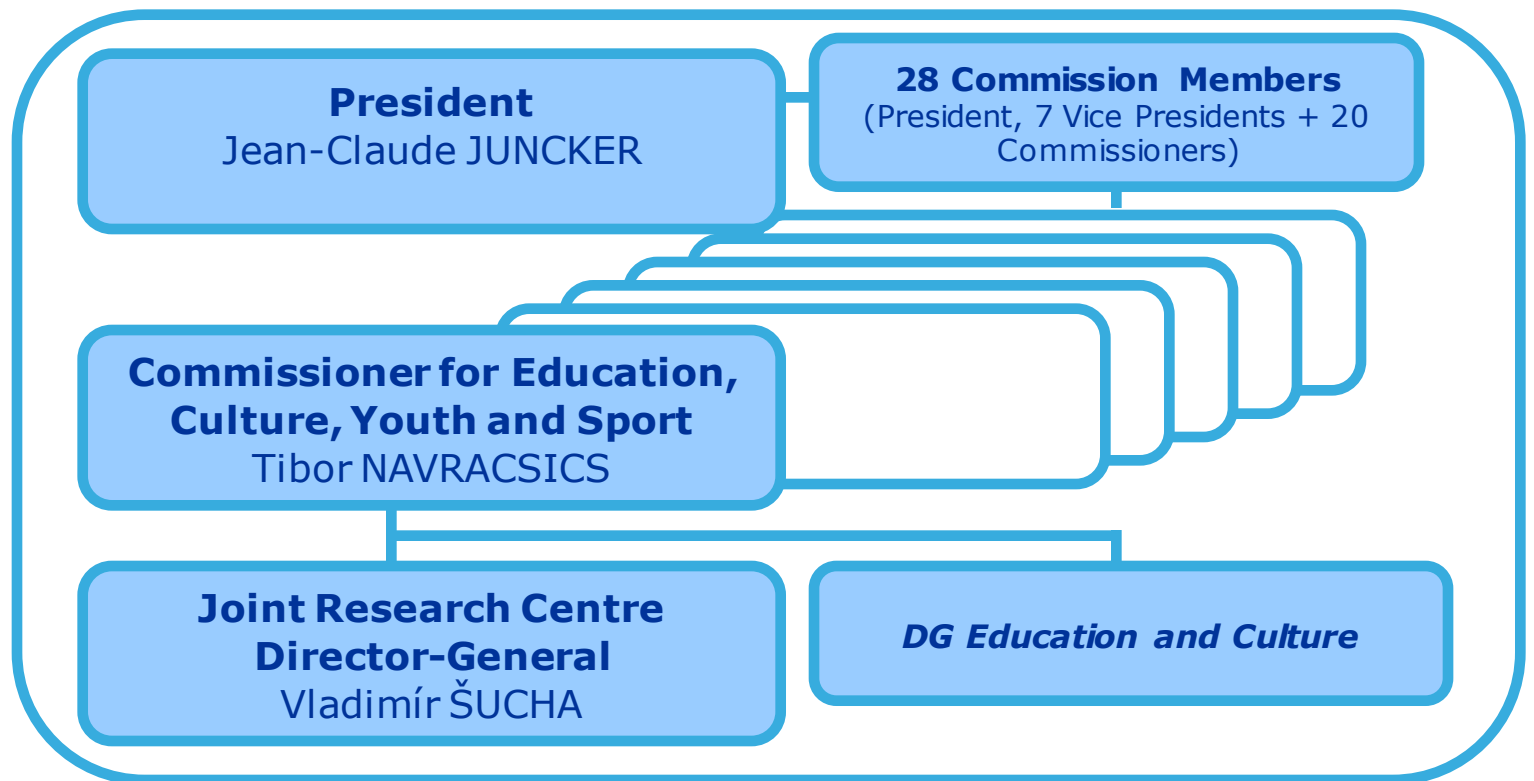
President
Jean-Claude JUNCKER

28 Commission Members
(President, 7 Vice Presidents + 20 Commissioners)

Commissioner for Education, Culture, Youth and Sport
Tibor NAVRACSICS

Joint Research Centre
Director-General
Vladimír ŠUCHA

DG Education and Culture